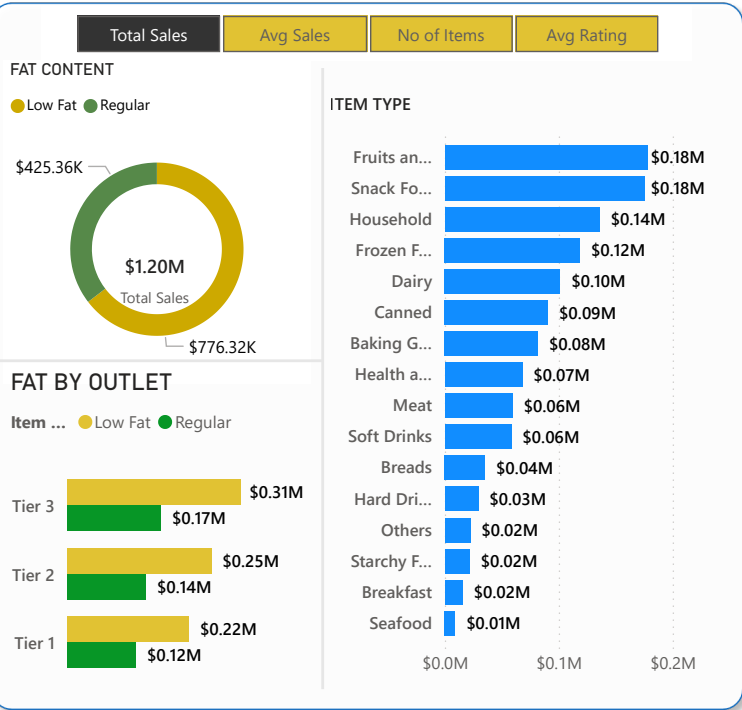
Total Sales | Avg Sales | No of Items | Avg Rating

FAT CONTENT

Low Fat Regular

$425.36K

$1.20M
Total Sales

$776.32K

FAT BY OUTLET

Item ... Low Fat Regular

Tier 3 $0.31M $0.17M
Tier 2 $0.25M $0.14M
Tier 1 $0.22M $0.12M

ITEM TYPE

Fruits an... $0.18M
Snack Fo... $0.18M
Household $0.14M
Frozen F... $0.12M
Dairy $0.10M
Canned $0.09M
Baking G... $0.08M
Health a... $0.07M
Meat $0.06M
Soft Drinks $0.06M
Breads $0.04M
Hard Dri... $0.03M
Others $0.02M
Starchy F... $0.02M
Breakfast $0.02M
Seafood $0.01M

$0.0M $0.1M $0.2M